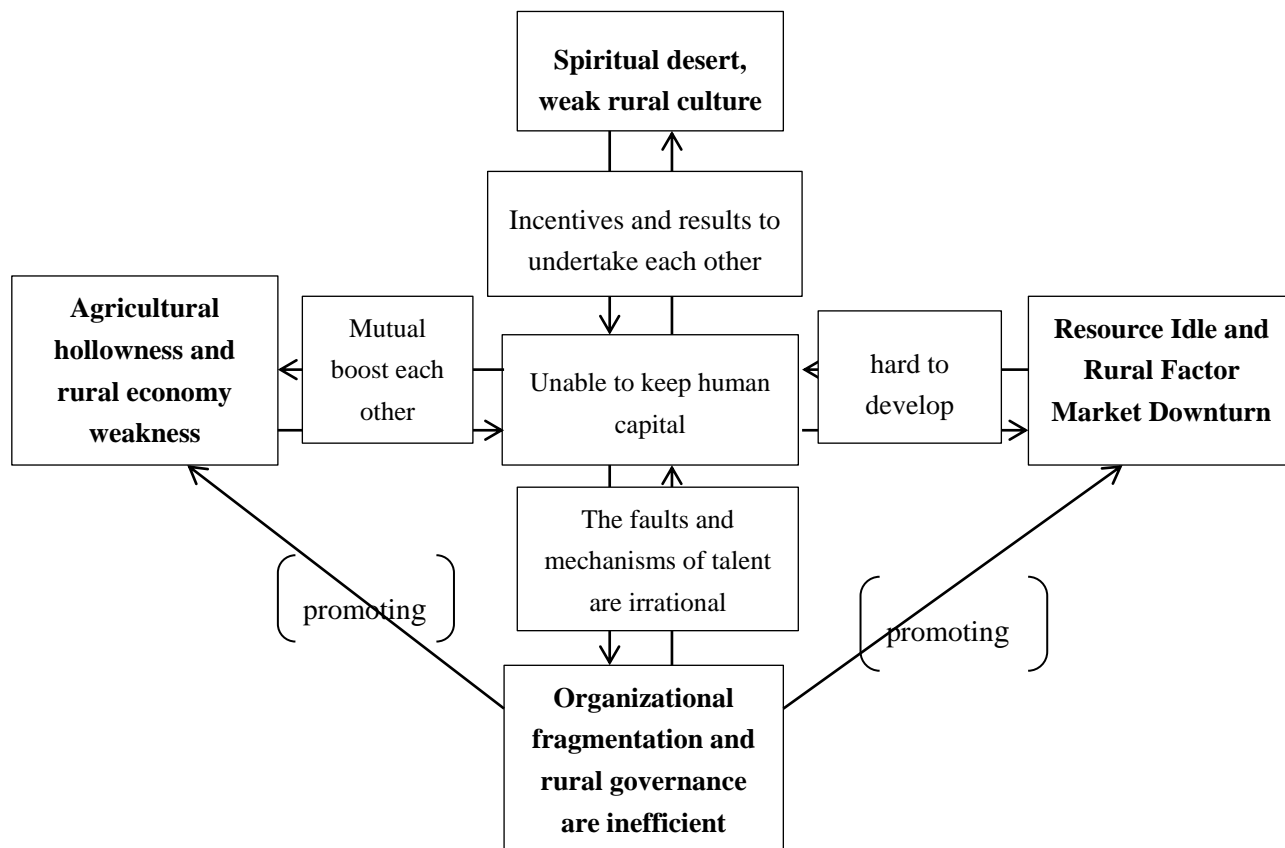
**Spiritual desert, weak rural culture**

Incentives and results to undertake each other

**Agricultural hollowness and rural economy weakness**

Mutual boost each other

Unable to keep human capital

hard to develop

**Resource Idle and Rural Factor Market Downturn**

The faults and mechanisms of talent are irrational

promoting

promoting

**Organizational fragmentation and rural governance are inefficient**